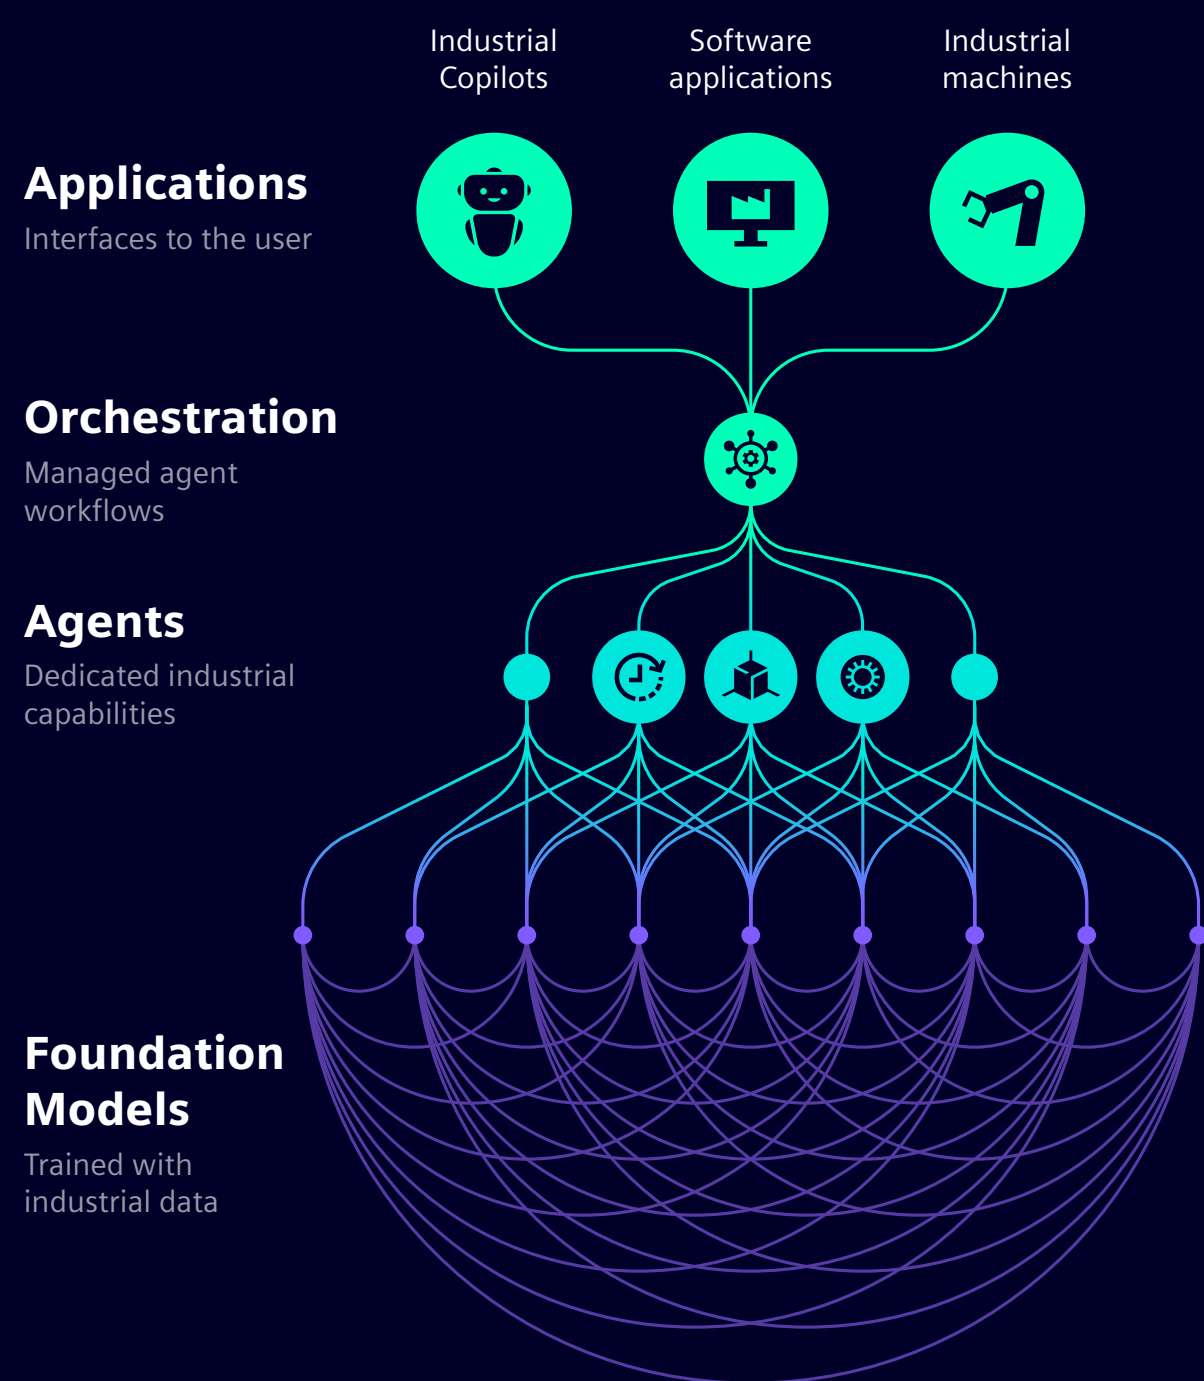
Industrial Copilots

Software applications

Industrial machines

Applications
Interfaces to the user

Orchestration
Managed agent workflows

Agents
Dedicated industrial capabilities

Foundation Models
Trained with industrial data